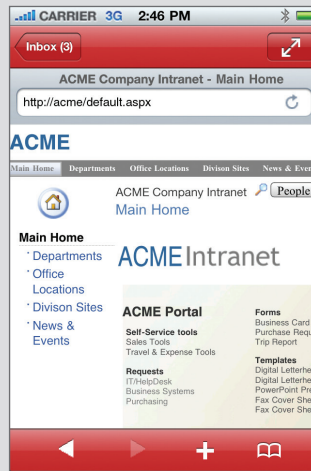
CARRIER 3G 2:46 PM

Inbox (3)

ACME Company Intranet - Main Home

http://acme/default.aspx

ACME

Main Home Departments Office Locations Divison Sites News & Even

ACME Company Intranet People

Main Home

Main Home

Departments

Office Locations

Divison Sites

News & Events

ACME Intranet

ACME Portal

Self-Service tools
Sales Tools
Travel & Expense Tools

Requests
IT/HelpDesk
Business Systems
Purchasing

Forms
Business Card
Purchase Requ
Trip Report

Templates
Digital Letterhe
Digital Letterhe
PowerPoint Pre
Fax Cover She
Fax Cover She